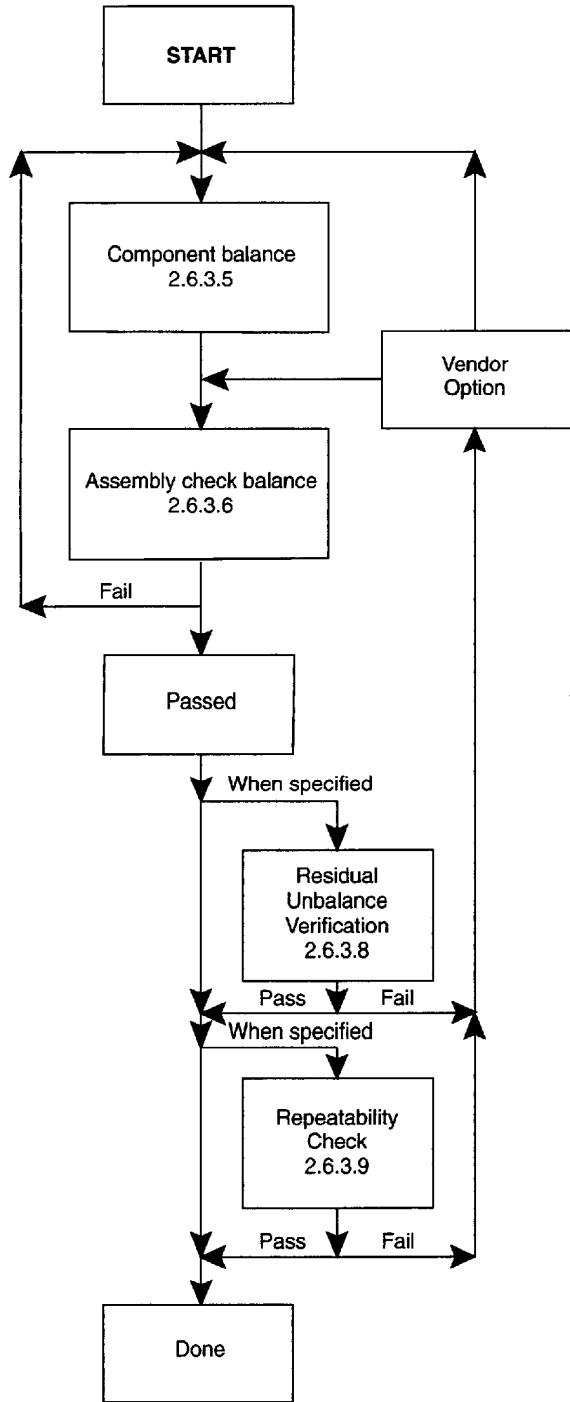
START

Component balance
2.6.3.5

Vendor Option

Assembly check balance
2.6.3.6

Fail

Passed

When specified

Residual Unbalance Verification
2.6.3.8

Pass

Fail

When specified

Repeatability Check
2.6.3.9

Pass

Fail

Done